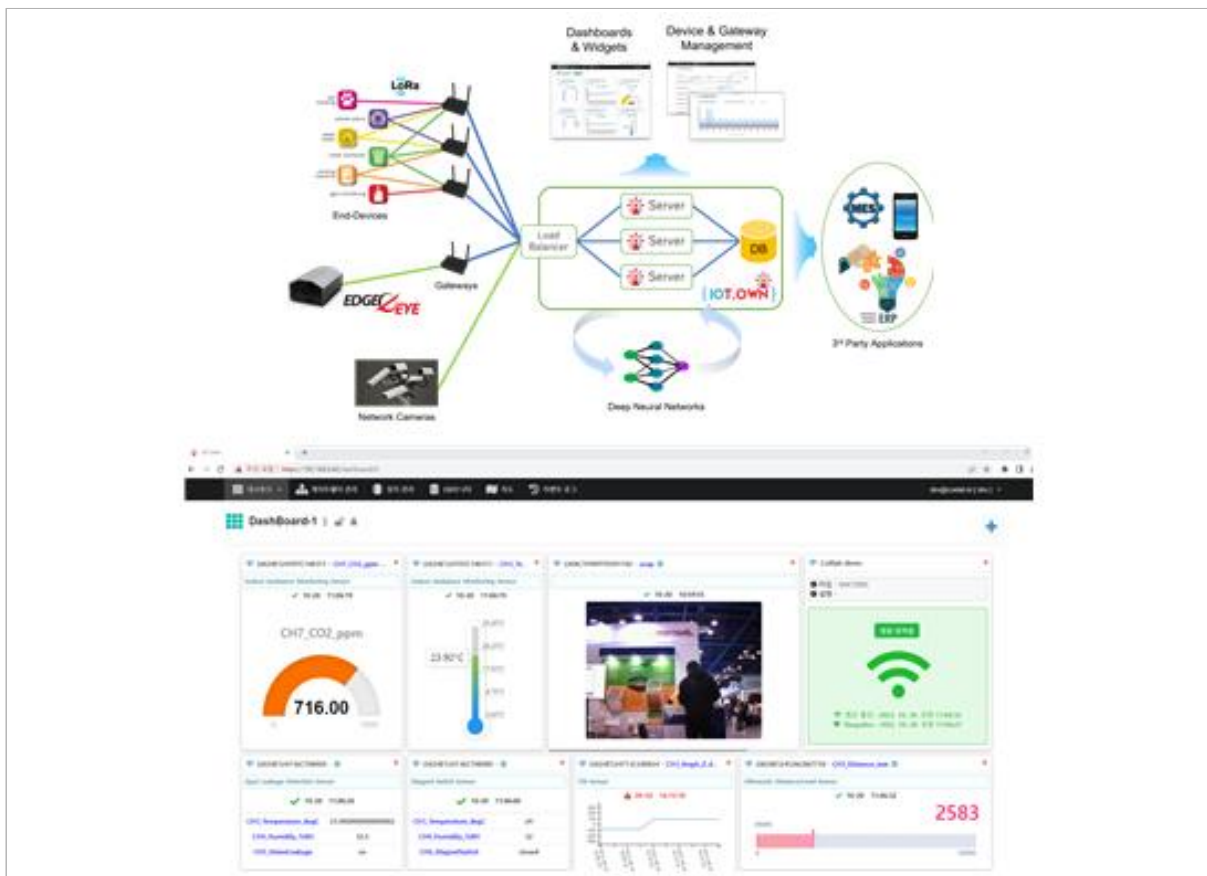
Dashboards & Widgets

Device & Gateway Management

LoRa

End-Devices

Gateways

EDGEEYE

Network Cameras

Load Balancer

Server

Server

Server

DB

IOT.OWN

Deep Neural Networks

MES

ERP

3rd Party Applications

DashBoard-1

CH7_CO2_ppm

716.00

23.90°C

2583